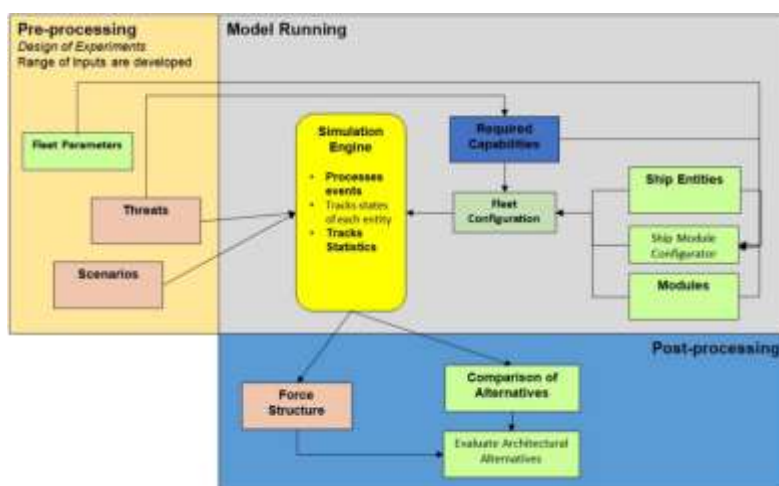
Pre-processing
Design of Experiments
Range of Inputs are developed

Model Running

Fleet Parameters

Threats

Scenarios

Simulation Engine

• Processes events
• Tracks states of each entity
• Tracks Statistics

Required Capabilities

Fleet Configuration

Ship Entities

Ship Module Configurator

Modules

Post-processing

Force Structure

Comparison of Alternatives

Evaluate Architectural Alternatives